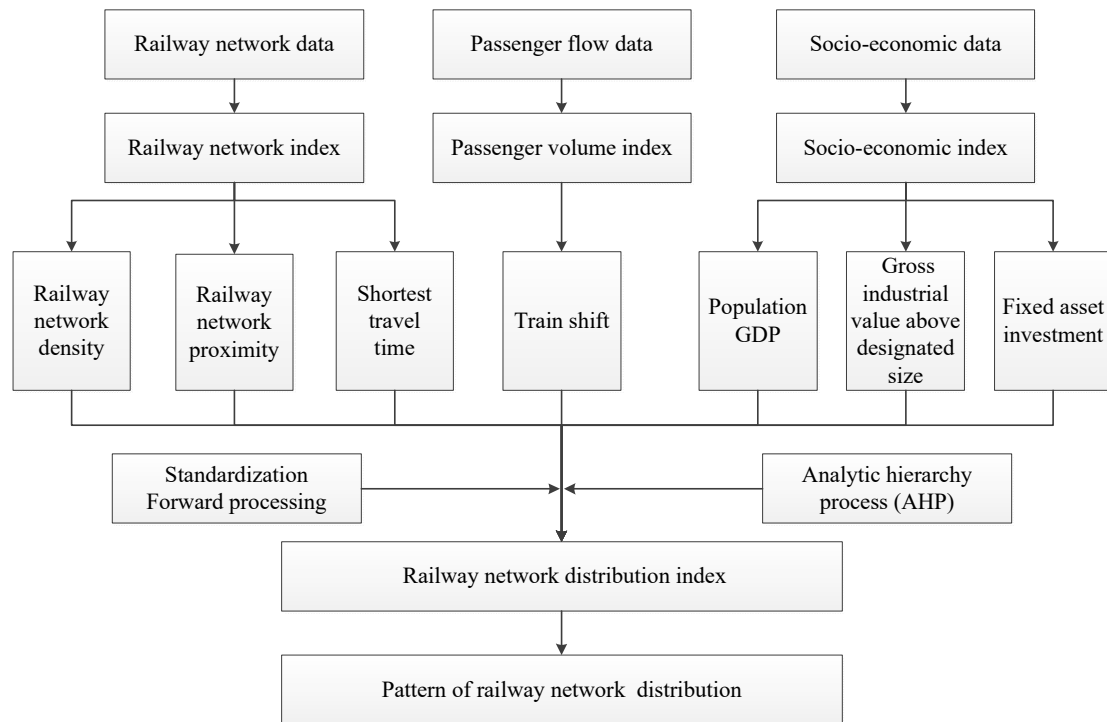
Railway network data

Passenger flow data

Socio-economic data

Railway network index

Passenger volume index

Socio-economic index

Railway network density

Railway network proximity

Shortest travel time

Train shift

Population GDP

Gross industrial value above designated size

Fixed asset investment

Standardization Forward processing

Analytic hierarchy process (AHP)

Railway network distribution index

Pattern of railway network distribution